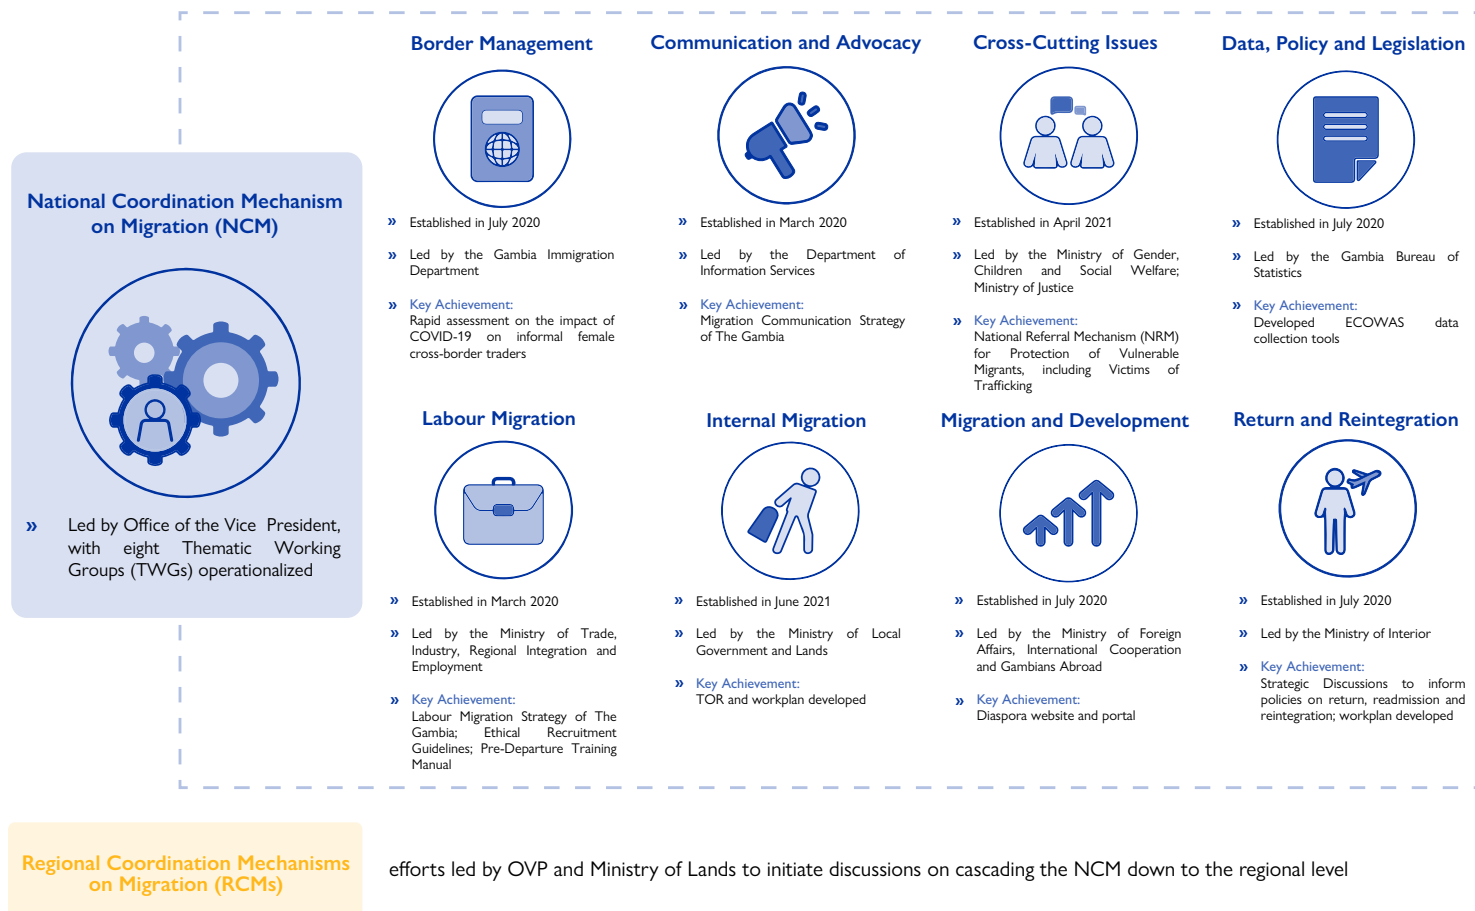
National Coordination Mechanism on Migration (NCM)

» Led by Office of the Vice President, with eight Thematic Working Groups (TWGs) operationalized

Border Management

» Established in July 2020

» Led by the Gambia Immigration Department

» Key Achievement:
Rapid assessment on the impact of COVID-19 on informal female cross-border traders

Communication and Advocacy

» Established in March 2020

» Led by the Department of Information Services

» Key Achievement:
Migration Communication Strategy of The Gambia

Cross-Cutting Issues

» Established in April 2021

» Led by the Ministry of Gender, Children and Social Welfare; Ministry of Justice

» Key Achievement:
National Referral Mechanism (NRM) for Protection of Vulnerable Migrants, including Victims of Trafficking

Data, Policy and Legislation

» Established in July 2020

» Led by the Gambia Bureau of Statistics

» Key Achievement:
Developed ECOWAS data collection tools

Labour Migration

» Established in March 2020

» Led by the Ministry of Trade, Industry, Regional Integration and Employment

» Key Achievement:
Labour Migration Strategy of The Gambia; Ethical Recruitment Guidelines; Pre-Departure Training Manual

Internal Migration

» Established in June 2021

» Led by the Ministry of Local Government and Lands

» Key Achievement:
TOR and workplan developed

Migration and Development

» Established in July 2020

» Led by the Ministry of Foreign Affairs, International Cooperation and Gambians Abroad

» Key Achievement:
Diaspora website and portal

Return and Reintegration

» Established in July 2020

» Led by the Ministry of Interior

» Key Achievement:
Strategic Discussions to inform policies on return, readmission and reintegration; workplan developed

Regional Coordination Mechanisms on Migration (RCMs)

efforts led by OVP and Ministry of Lands to initiate discussions on cascading the NCM down to the regional level